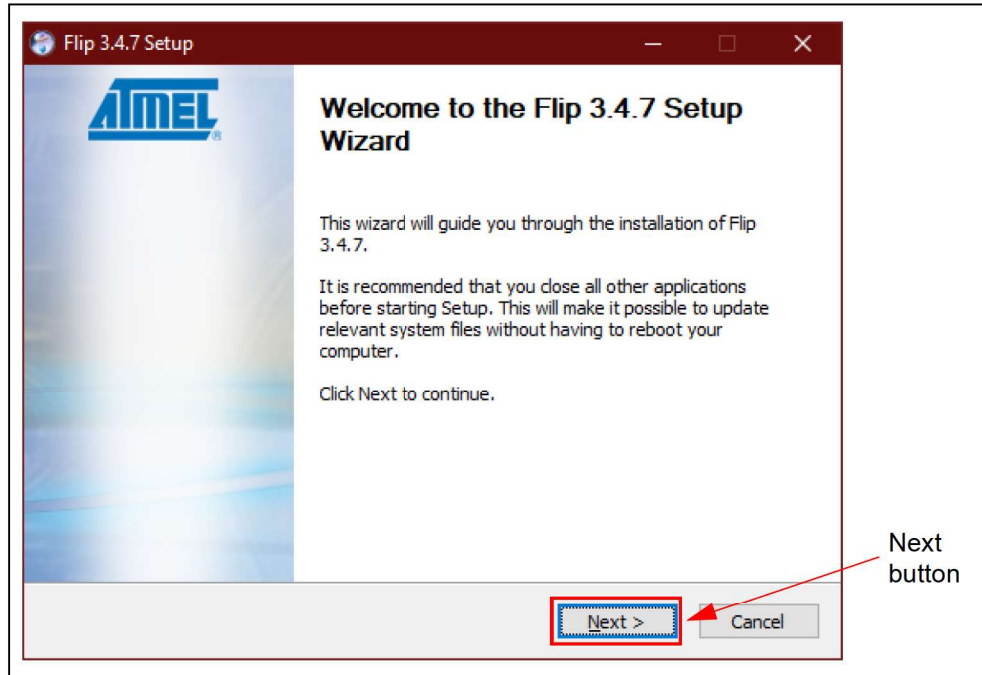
Flip 3.4.7 Setup

ATMEL

Welcome to the Flip 3.4.7 Setup Wizard

This wizard will guide you through the installation of Flip 3.4.7.

It is recommended that you close all other applications before starting Setup. This will make it possible to update relevant system files without having to reboot your computer.

Click Next to continue.

Next >

Cancel

Next button